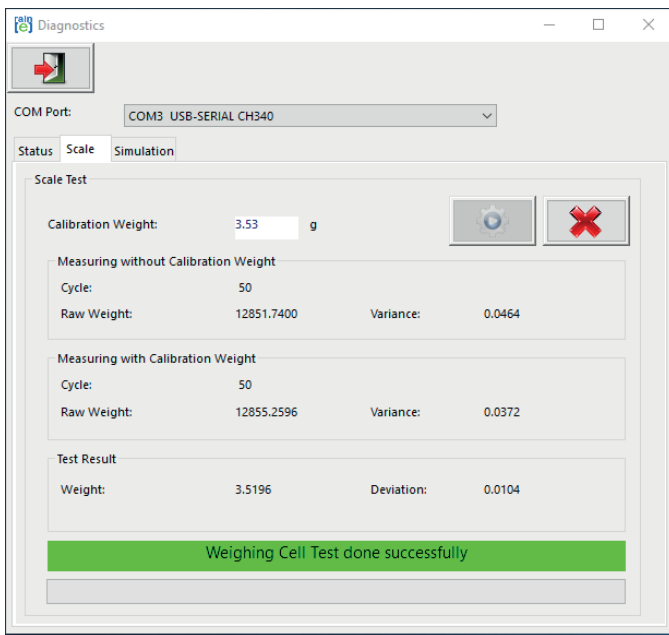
rain e Diagnostics

COM Port: COM3 USB-SERIAL CH340

Status Scale Simulation

Scale Test

Calibration Weight: 3.53 g

Measuring without Calibration Weight

Cycle: 50

Raw Weight: 12851.7400 Variance: 0.0464

Measuring with Calibration Weight

Cycle: 50

Raw Weight: 12855.2596 Variance: 0.0372

Test Result

Weight: 3.5196 Deviation: 0.0104

Weighing Cell Test done successfully